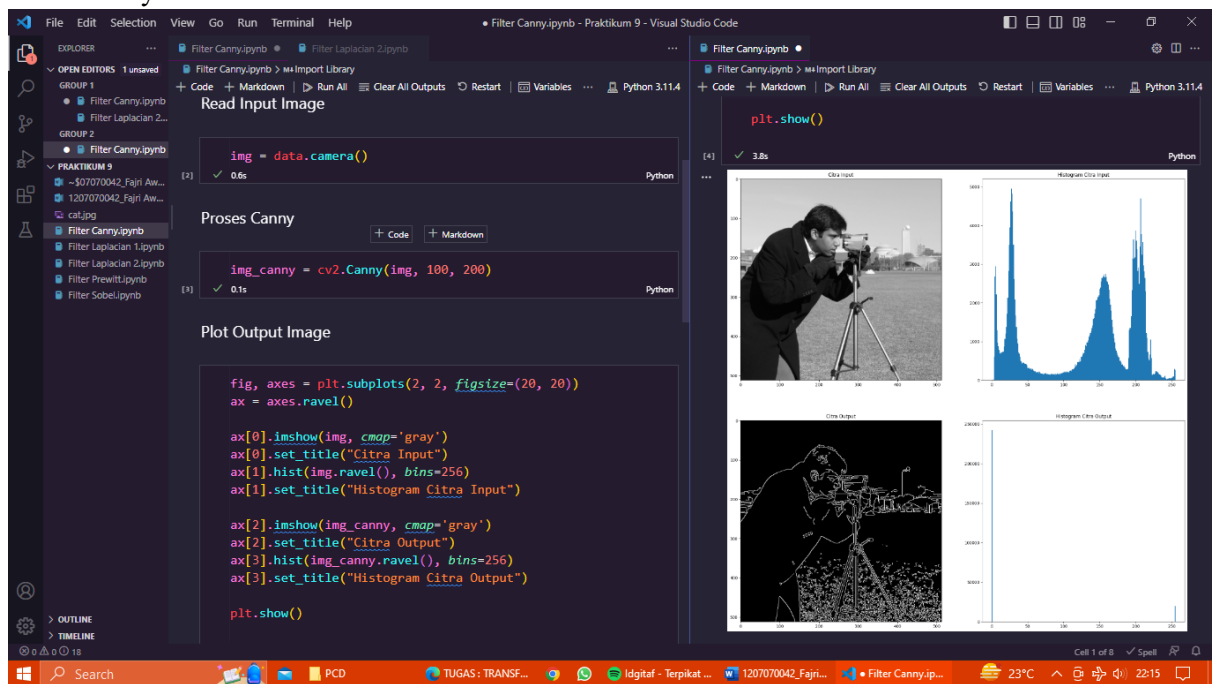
File Edit Selection View Go Run Terminal Help

● Filter Canny.ipynb - Praktikum 9 - Visual Studio Code

EXPLORER ...

OPEN EDITORS 1 unsaved

GROUP 1

● Filter Canny.ipynb

Filter Laplacian 2...

GROUP 2

● Filter Canny.ipynb

PRAKTIKUM 9

~$07070042_Fajri Aw...

1207070042_Fajri Aw...

cat.jpg

Filter Canny.ipynb

Filter Laplacian 1.ipynb

Filter Laplacian 2.ipynb

Filter Prewitt.ipynb

Filter Sobel.ipynb

OUTLINE

TIMELINE

Filter Canny.ipynb ● Filter Laplacian 2.ipynb

Filter Canny.ipynb > M↓ Import Library

+ Code + Markdown | ▷ Run All ☰ Clear All Outputs ↺ Restart | ☐ Variables ... Python 3.11.4

Read Input Image

img = data.camera()

[2] ✓ 0.6s Python

Proses Canny

+ Code + Markdown

img_canny = cv2.Canny(img, 100, 200)

[3] ✓ 0.1s Python

Plot Output Image

fig, axes = plt.subplots(2, 2, figsize=(20, 20))
ax = axes.ravel()

ax[0].imshow(img, cmap='gray')
ax[0].set_title("Citra Input")
ax[1].hist(img.ravel(), bins=256)
ax[1].set_title("Histogram Citra Input")

ax[2].imshow(img_canny, cmap='gray')
ax[2].set_title("Citra Output")
ax[3].hist(img_canny.ravel(), bins=256)
ax[3].set_title("Histogram Citra Output")

plt.show()

Filter Canny.ipynb ●

Filter Canny.ipynb > M↓ Import Library

+ Code + Markdown | ▷ Run All ☰ Clear All Outputs ↺ Restart | ☐ Variables ... Python 3.11.4

plt.show()

[4] ✓ 3.8s Python

Citra Input

Histogram Citra Input

Citra Output

Histogram Citra Output

⊗ 0 ⚠ 0 ⓘ 18

Cell 1 of 8 ✓ Spell

Search

PCD

TUGAS : TRANSF...

Idgitaf - Terpikat ...

1207070042_Fajri...

● Filter Canny.ip...

23°C

22:15